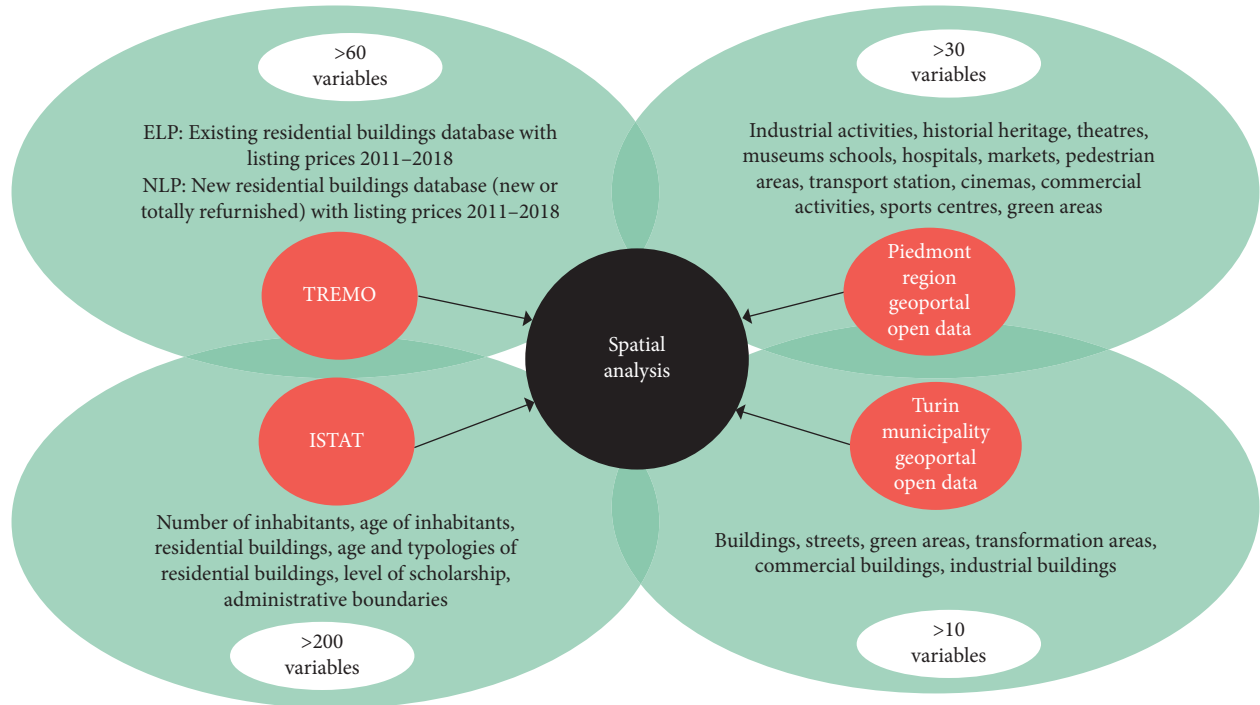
>60
variables

ELP: Existing residential buildings database with listing prices 2011–2018
NLP: New residential buildings database (new or totally refurnished) with listing prices 2011–2018

TREMO

>30
variables

Industrial activities, historial heritage, theatres, museums schools, hospitals, markets, pedestrian areas, transport station, cinemas, commercial activities, sports centres, green areas

Piedmont region geoportal open data

Spatial analysis

ISTAT

Turin municipality geoportal open data

Number of inhabitants, age of inhabitants, residential buildings, age and typologies of residential buildings, level of scholarship, administrative boundaries

>200
variables

Buildings, streets, green areas, transformation areas, commercial buildings, industrial buildings

>10
variables